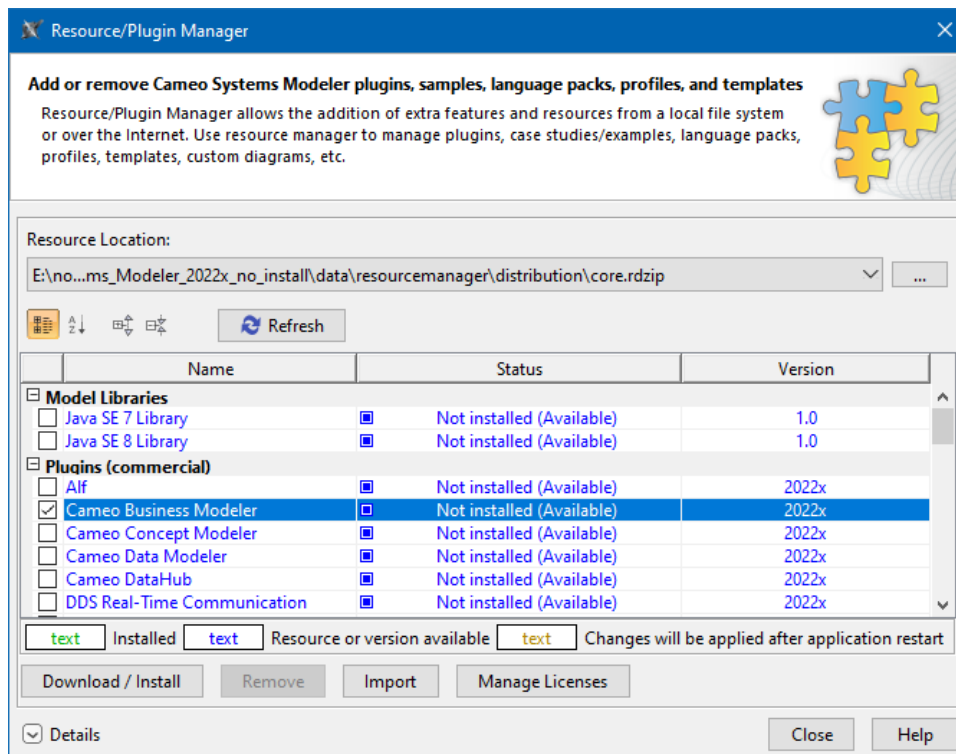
Resource/Plugin Manager

Add or remove Cameo Systems Modeler plugins, samples, language packs, profiles, and templates

Resource/Plugin Manager allows the addition of extra features and resources from a local file system or over the Internet. Use resource manager to manage plugins, case studies/examples, language packs, profiles, templates, custom diagrams, etc.

Resource Location:

E:\no...ms_Modeler_2022x_no_install\data\resourcemanager\distribution\core.rdzip

...

Refresh

| | Name | Status | Version |
|---|---|---|---|
| ⊟ | Model Libraries | | |
| ☐ | Java SE 7 Library | Not installed (Available) | 1.0 |
| ☐ | Java SE 8 Library | Not installed (Available) | 1.0 |
| ⊟ | Plugins (commercial) | | |
| ☐ | Alf | Not installed (Available) | 2022x |
| ☑ | Cameo Business Modeler | Not installed (Available) | 2022x |
| ☐ | Cameo Concept Modeler | Not installed (Available) | 2022x |
| ☐ | Cameo Data Modeler | Not installed (Available) | 2022x |
| ☐ | Cameo DataHub | Not installed (Available) | 2022x |
| ☐ | DDS Real-Time Communication | Not installed (Available) | 2022x |

text Installed text Resource or version available text Changes will be applied after application restart

Download / Install Remove Import Manage Licenses

Details Close Help